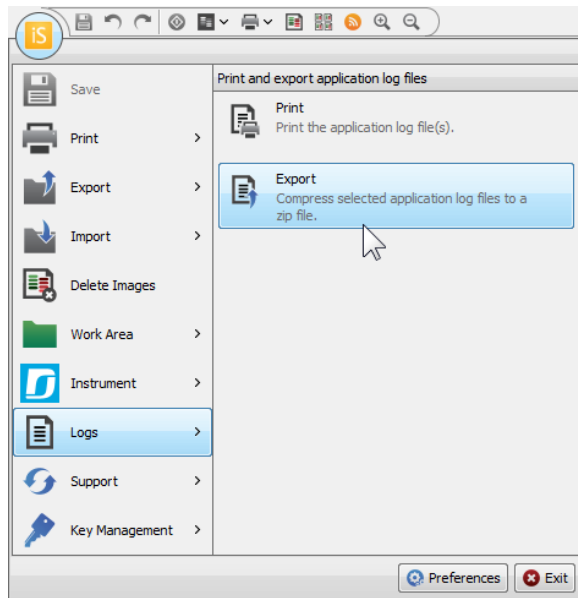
iS

Save

Print

Export

Import

Delete Images

Work Area

Instrument

Logs

Support

Key Management

Print and export application log files

Print
Print the application log file(s).

Export
Compress selected application log files to a zip file.

Preferences

Exit